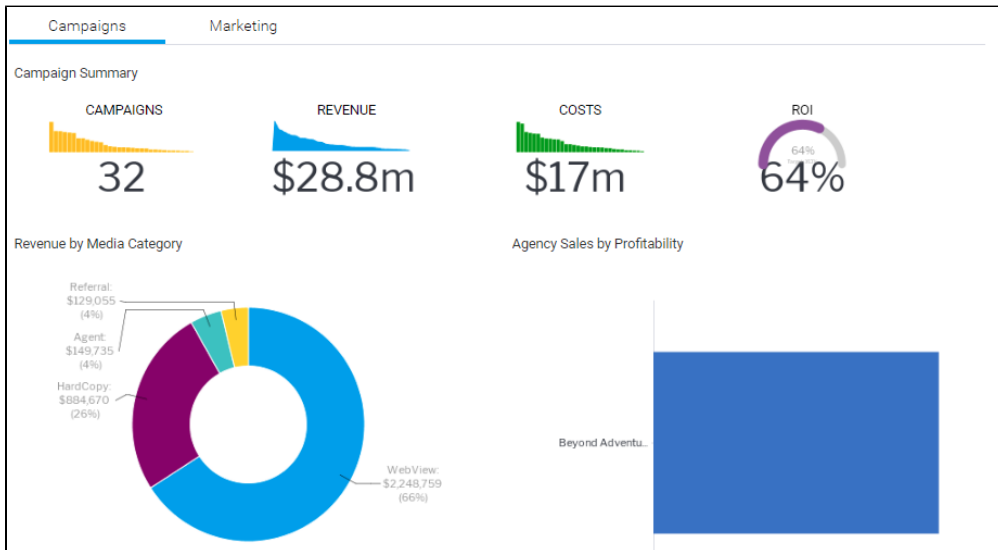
Campaigns Marketing

Campaign Summary

CAMPAIGNS
32

REVENUE
$28.8m

COSTS
$17m

ROI
64%
64%

Revenue by Media Category

Referral: $129,055 (4%)
Agent: $149,735 (4%)
HardCopy: $884,670 (26%)
WebView: $2,248,759 (66%)

Agency Sales by Profitability

Beyond Adventu...